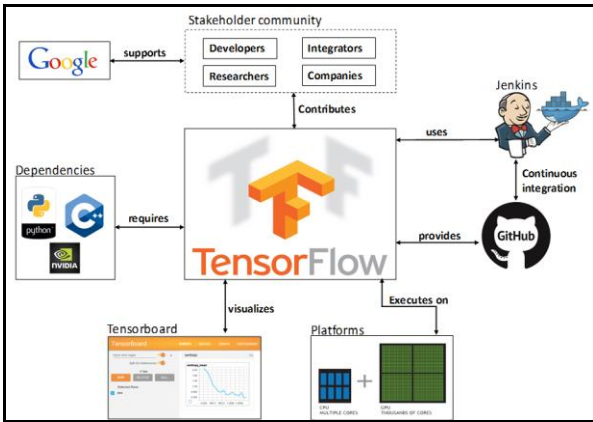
Stakeholder community

Developers

Integrators

Researchers

Companies

Google

supports

Contributes

Jenkins

uses

Continuous integration

Dependencies

python

C++

NVIDIA

requires

TensorFlow

provides

GitHub

visualizes

Executes on

Tensorboard

Platforms

CPU
MULTIPLE CORES

+

GPU
THOUSANDS OF CORES